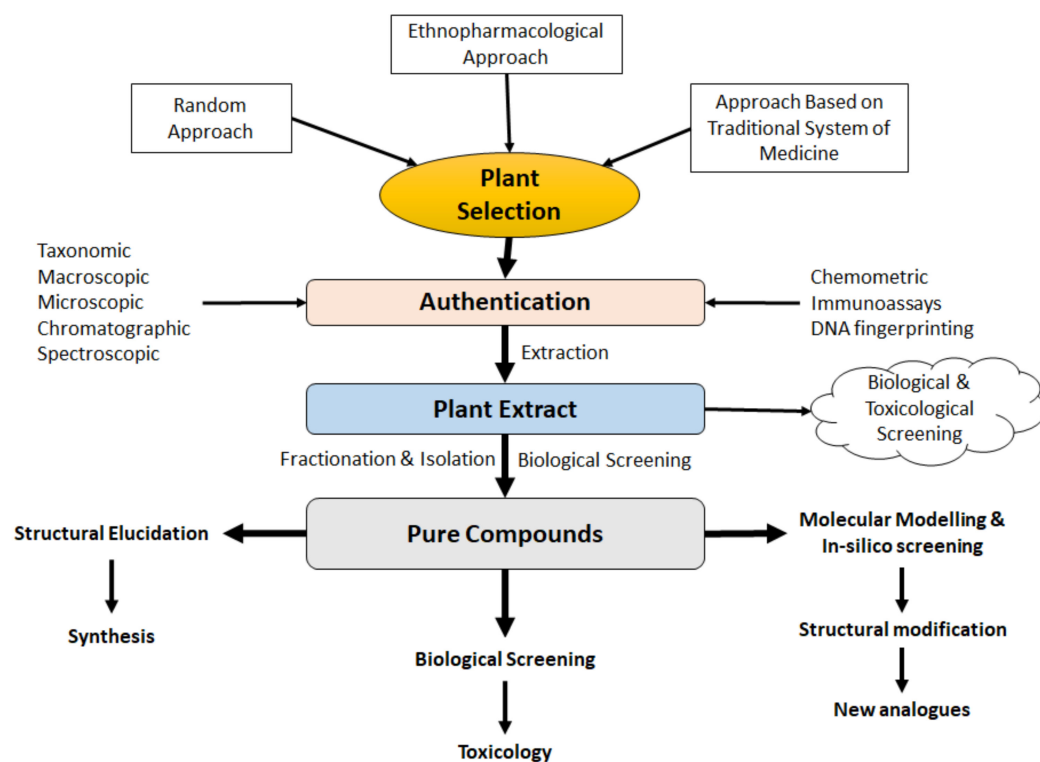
Ethnopharmacological Approach

Random Approach

Approach Based on Traditional System of Medicine

Plant Selection

Taxonomic
Macroscopic
Microscopic
Chromatographic
Spectroscopic

Authentication

Chemometric
Immunoassays
DNA fingerprinting

Extraction

Plant Extract

Biological & Toxicological Screening

Fractionation & Isolation

Biological Screening

Structural Elucidation

Pure Compounds

Molecular Modelling & In-silico screening

Synthesis

Structural modification

Biological Screening

New analogues

Toxicology